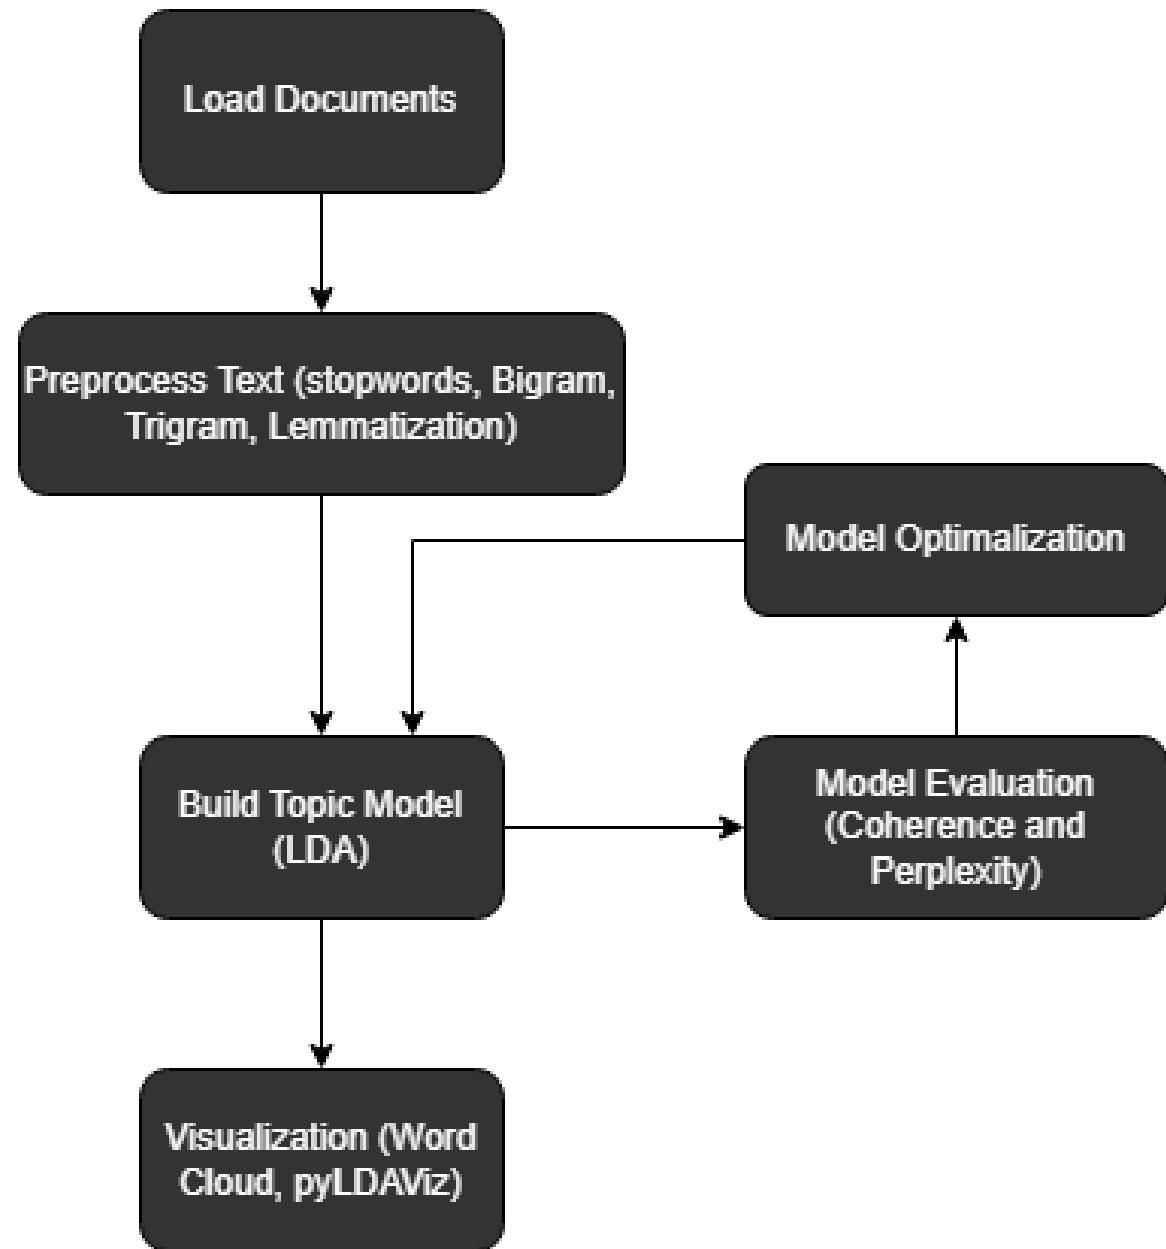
Load Documents

Preprocess Text (stopwords, Bigram, Trigram, Lemmatization)

Model Optimalization

Build Topic Model (LDA)

Model Evaluation (Coherence and Perplexity)

Visualization (Word Cloud, pyLDAViz)